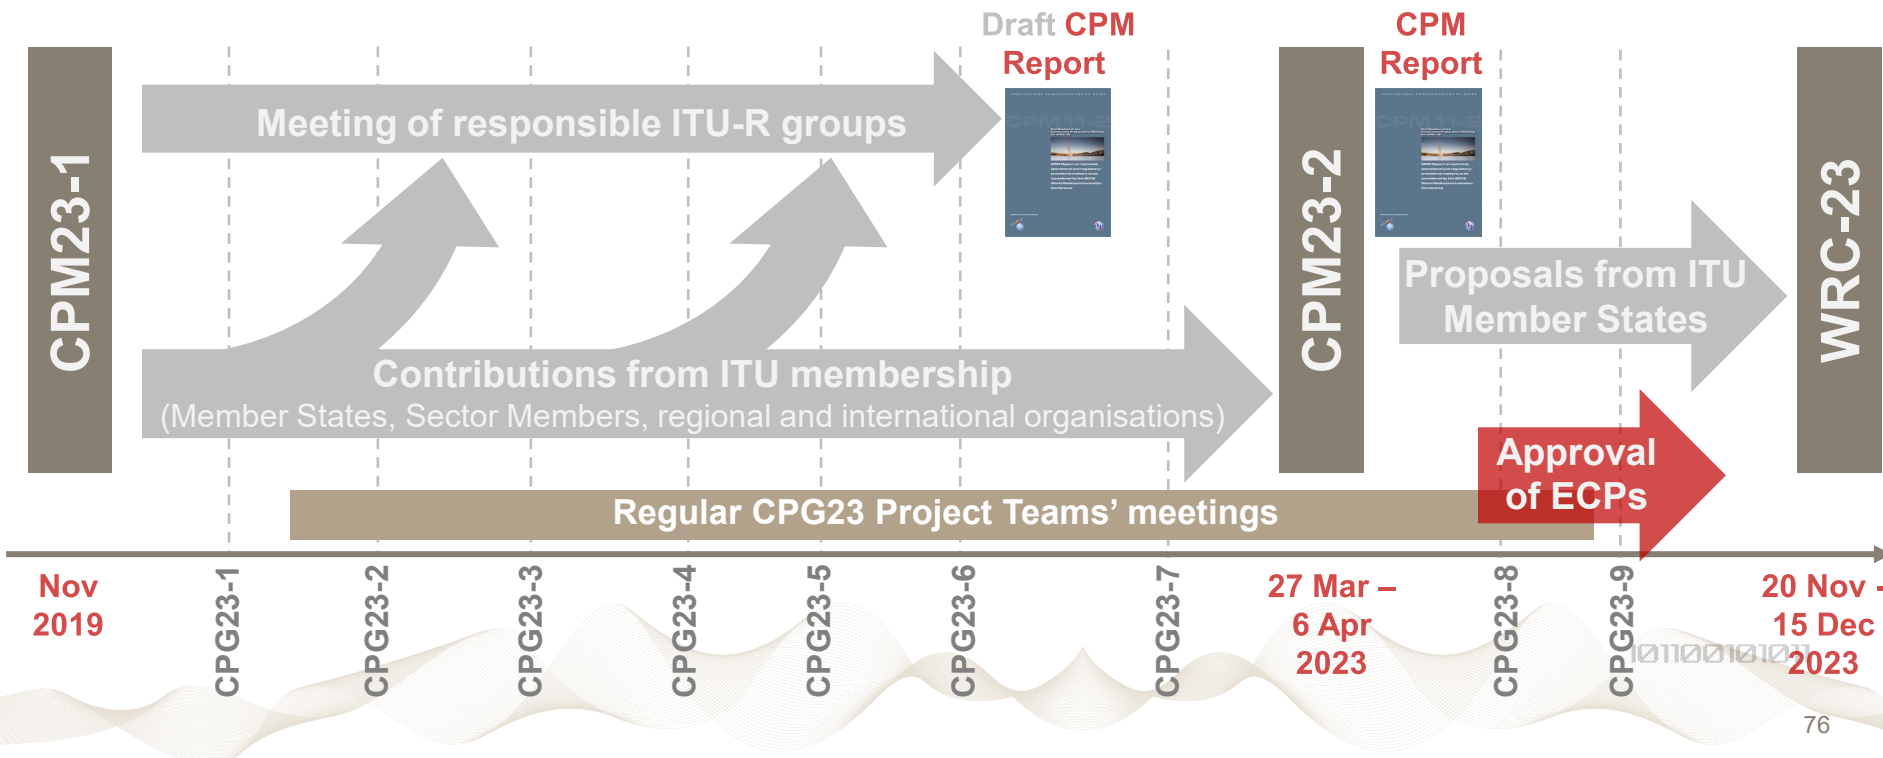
Draft CPM Report

CPM Report

CPM23-1

Meeting of responsible ITU-R groups

CPM23-2

Proposals from ITU Member States

WRC-23

Contributions from ITU membership
(Member States, Sector Members, regional and international organisations)

Approval of ECPs

Regular CPG23 Project Teams' meetings

Nov 2019

CPG23-1

CPG23-2

CPG23-3

CPG23-4

CPG23-5

CPG23-6

CPG23-7

27 Mar – 6 Apr 2023

CPG23-8

CPG23-9

20 Nov - 15 Dec 2023

76